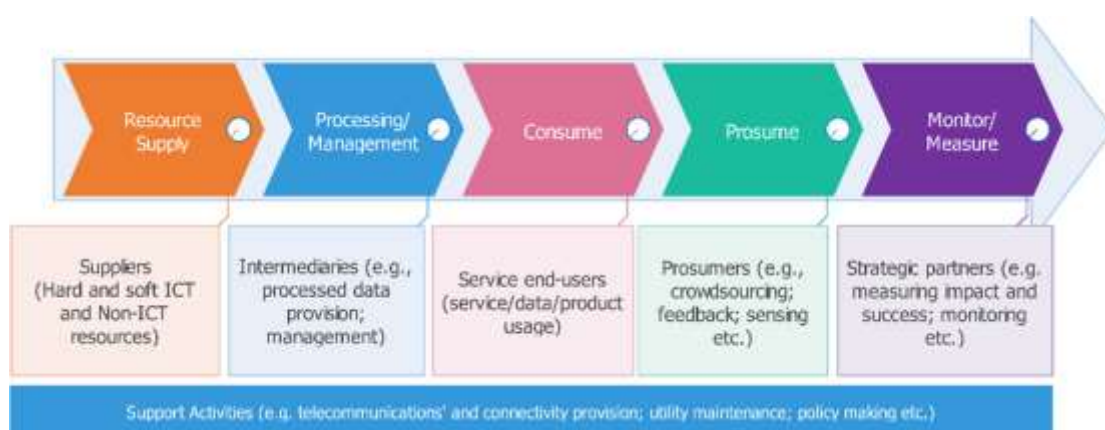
Resource Supply

Processing/ Management

Consume

Prosume

Monitor/ Measure

Suppliers (Hard and soft ICT and Non-ICT resources)

Intermediaries (e.g., processed data provision; management)

Service end-users (service/data/product usage)

Prosumers (e.g., crowdsourcing; feedback; sensing etc.)

Strategic partners (e.g. measuring impact and success; monitoring etc.)

Support Activities (e.g. telecommunications' and connectivity provision; utility maintenance; policy making etc.)